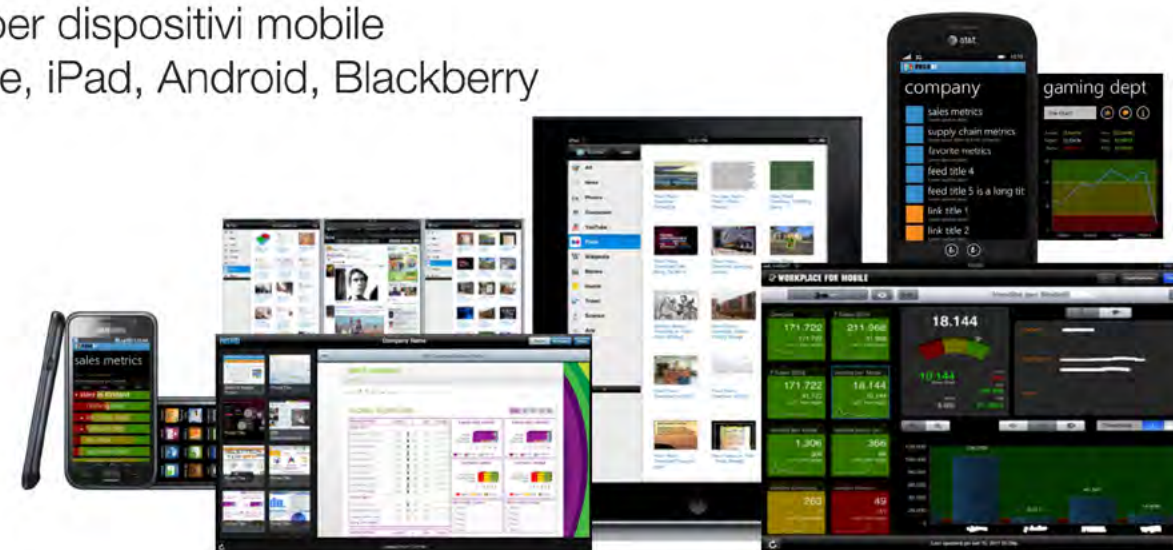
per dispositivi mobile
e, iPad, Android, Blackberry

company
sales metrics
supply chain metrics
favorite metrics
feed title 4
feed title 5 is a long tit
link title 1
link title 2

gaming dept

sales metrics

Company Name

WORKPLACE FOR MOBILE
171.722
211.068
18.144
171.722
18.144
10.144
1.306
366
262
49